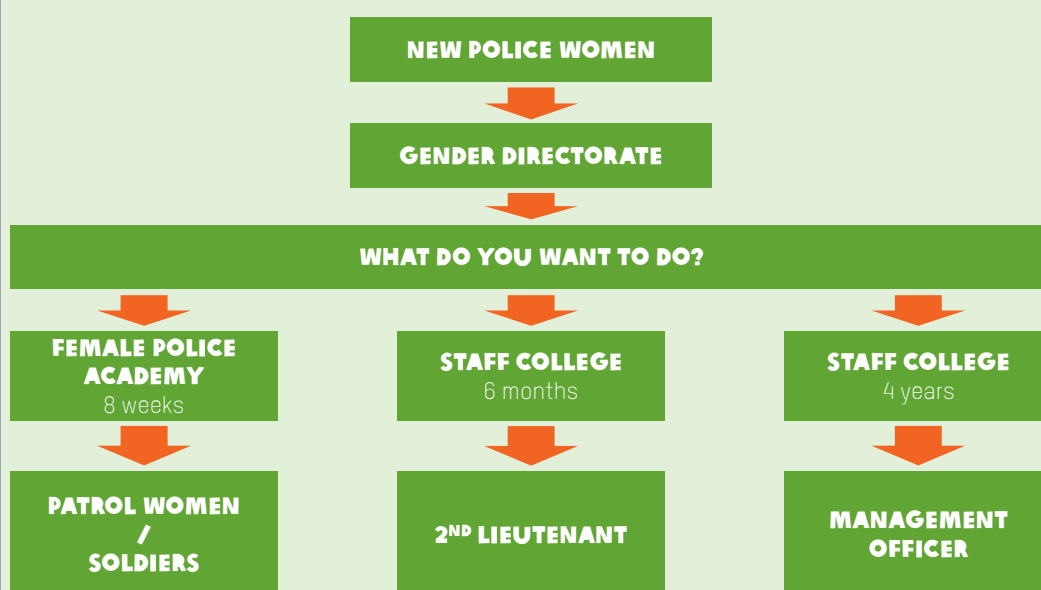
NEW POLICE WOMEN

GENDER DIRECTORATE

WHAT DO YOU WANT TO DO?

FEMALE POLICE ACADEMY
8 weeks

STAFF COLLEGE
6 months

STAFF COLLEGE
4 years

PATROL WOMEN / SOLDIERS

2$^{ND}$ LIEUTENANT

MANAGEMENT OFFICER